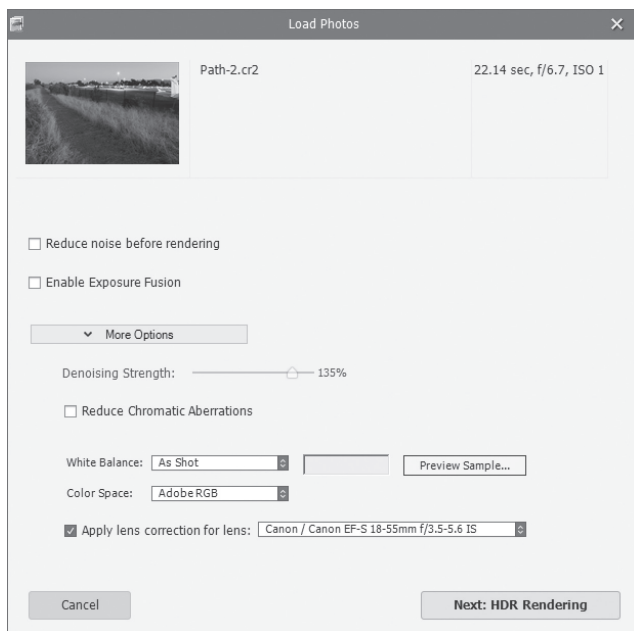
Load Photos

Path-2.cr2

22.14 sec, f/6.7, ISO 1

Reduce noise before rendering

Enable Exposure Fusion

More Options

Denoising Strength: 135%

Reduce Chromatic Aberrations

White Balance: As Shot

Preview Sample...

Color Space: Adobe RGB

Apply lens correction for lens: Canon / Canon EF-S 18-55mm f/3.5-5.6 IS

Cancel

Next: HDR Rendering